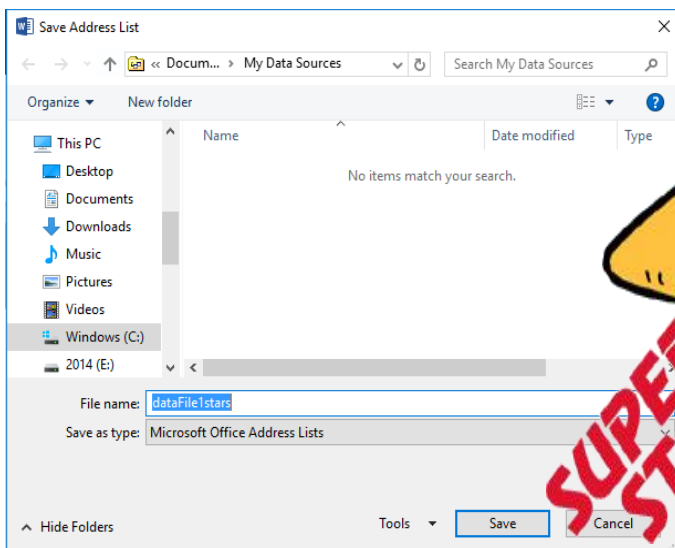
Save Address List

« Docum... › My Data Sources

Search My Data Sources

Organize ▾ New folder

This PC
Desktop
Documents
Downloads
Music
Pictures
Videos
Windows (C:)
2014 (E:)

Name
Date modified
Type

No items match your search.

File name: dataFile1stars
Save as type: Microsoft Office Address Lists

Hide Folders
Tools ▾
Save
Cancel

SUPE
ST